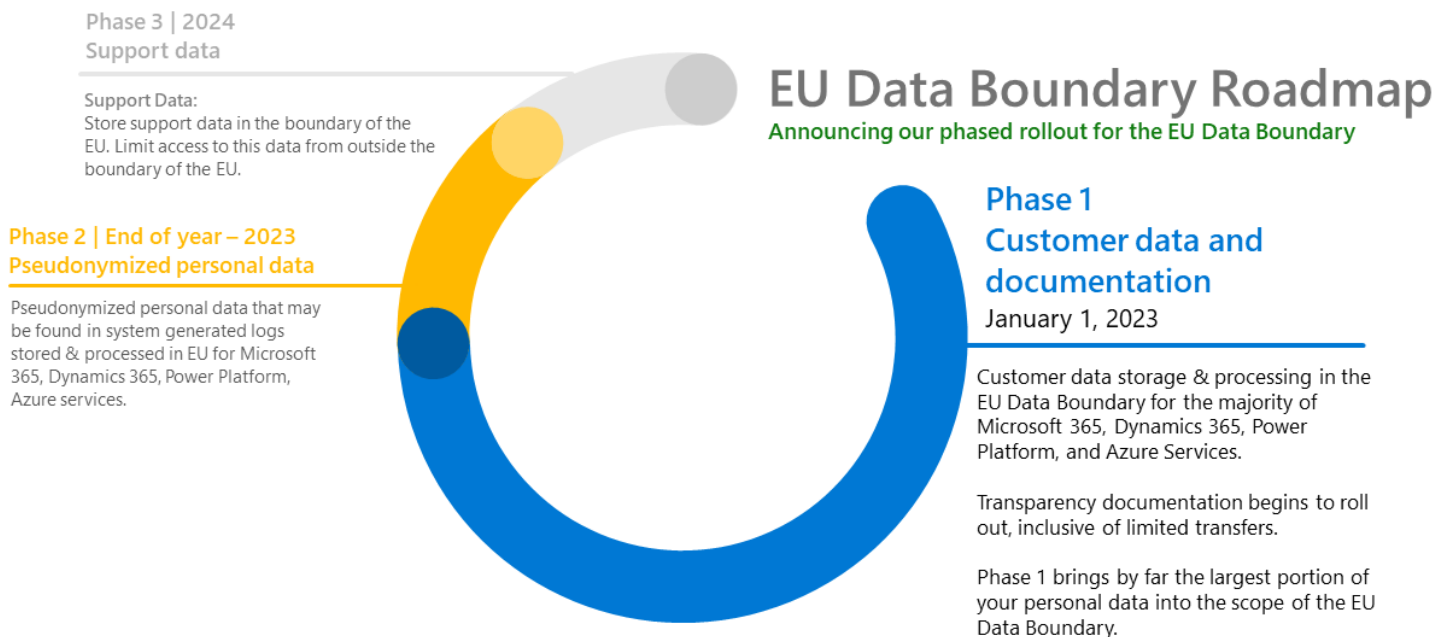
Phase 3 | 2024
Support data

Support Data:
Store support data in the boundary of the EU. Limit access to this data from outside the boundary of the EU.

EU Data Boundary Roadmap
Announcing our phased rollout for the EU Data Boundary

Phase 1
Customer data and documentation
January 1, 2023

Customer data storage & processing in the EU Data Boundary for the majority of Microsoft 365, Dynamics 365, Power Platform, and Azure Services.

Transparency documentation begins to roll out, inclusive of limited transfers.

Phase 1 brings by far the largest portion of your personal data into the scope of the EU Data Boundary.

Phase 2 | End of year – 2023
Pseudonymized personal data

Pseudonymized personal data that may be found in system generated logs stored & processed in EU for Microsoft 365, Dynamics 365, Power Platform, Azure services.